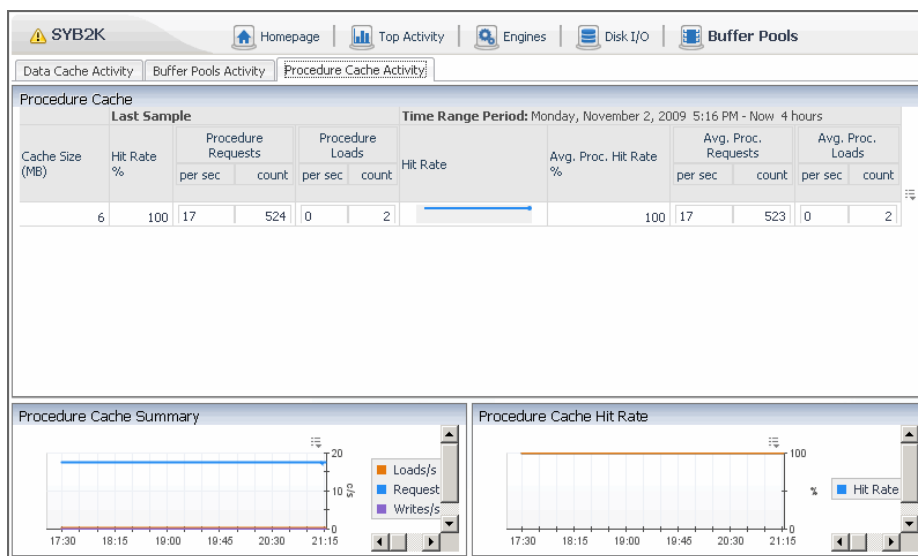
SYB2K

Homepage | Top Activity | Engines | Disk I/O | Buffer Pools

Data Cache Activity | Buffer Pools Activity | Procedure Cache Activity

Procedure Cache

Last Sample

Time Range Period: Monday, November 2, 2009 5:16 PM - Now 4 hours

| Cache Size (MB) | Hit Rate % | Procedure Requests per sec | Procedure Requests count | Procedure Loads per sec | Procedure Loads count | Hit Rate | Avg. Proc. Hit Rate % | Avg. Proc. Requests per sec | Avg. Proc. Requests count | Avg. Proc. Loads per sec | Avg. Proc. Loads count |
|---|---|---|---|---|---|---|---|---|---|---|---|
| 6 | 100 | 17 | 524 | 0 | 2 | | 100 | 17 | 523 | 0 | 2 |

Procedure Cache Summary

20
10 c/s
0
17:30 18:15 19:00 19:45 20:30 21:15

Loads/s
Request
Writes/s

Procedure Cache Hit Rate

100
%
0
17:30 18:15 19:00 19:45 20:30 21:15

Hit Rate